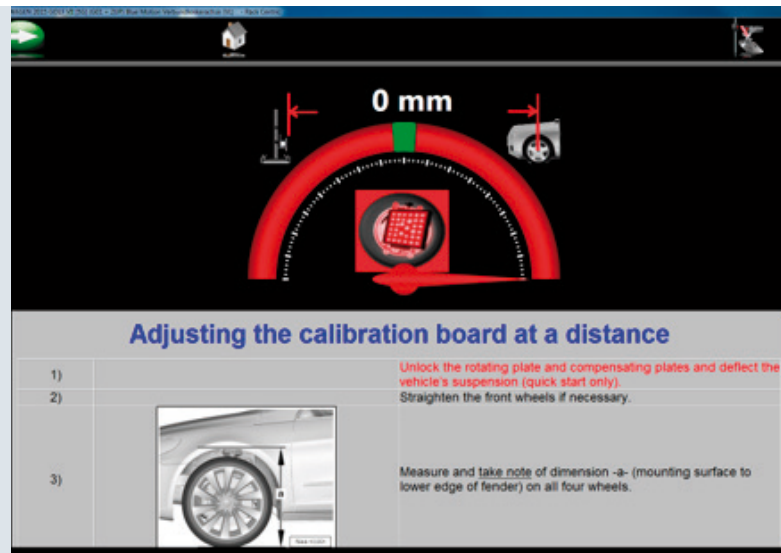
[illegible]

0 mm

Adjusting the calibration board at a distance

| | | |
|---|---|---|
| 1) | | Unlock the rotating plate and compensating plates and deflect the vehicle's suspension (quick start only). |
| 2) | | Straighten the front wheels if necessary. |
| 3) | a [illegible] | Measure and take note of dimension -a- (mounting surface to lower edge of fender) on all four wheels. |